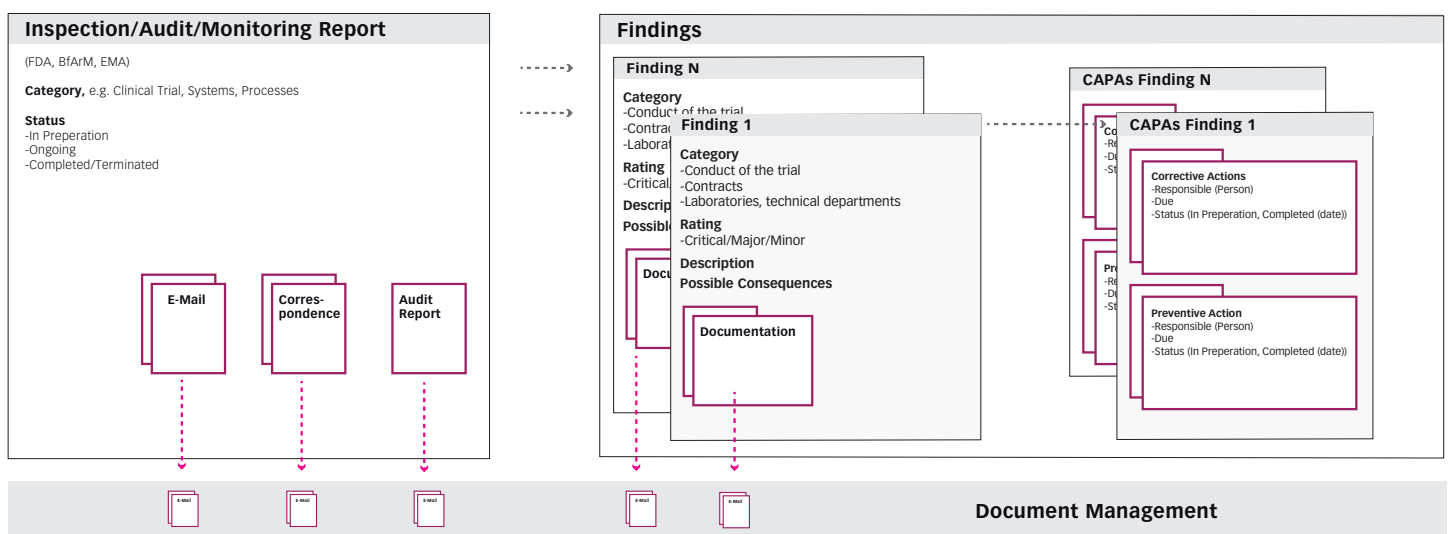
Inspection/Audit/Monitoring Report

(FDA, BfArM, EMA)

Category, e.g. Clinical Trial, Systems, Processes

Status
-In Preperation
-Ongoing
-Completed/Terminated

E-Mail

Correspondence

Audit Report

Findings

Finding N

Category
-Conduct of the trial
-Contrac
-Laborat

Rating
-Critical

Descrip

Possible

Docu

Finding 1

Category
-Conduct of the trial
-Contracts
-Laboratories, technical departments

Rating
-Critical/Major/Minor

Description

Possible Consequences

Documentation

CAPAs Finding N

Co
-Re
-Du
-St

Pre
-Re
-Du
-St

CAPAs Finding 1

Corrective Actions
-Responsible (Person)
-Due
-Status (In Preperation, Completed (date))

Preventive Action
-Responsible (Person)
-Due
-Status (In Preperation, Completed (date))

E-Mail

E-Mail

E-Mail

E-Mail

E-Mail

Document Management